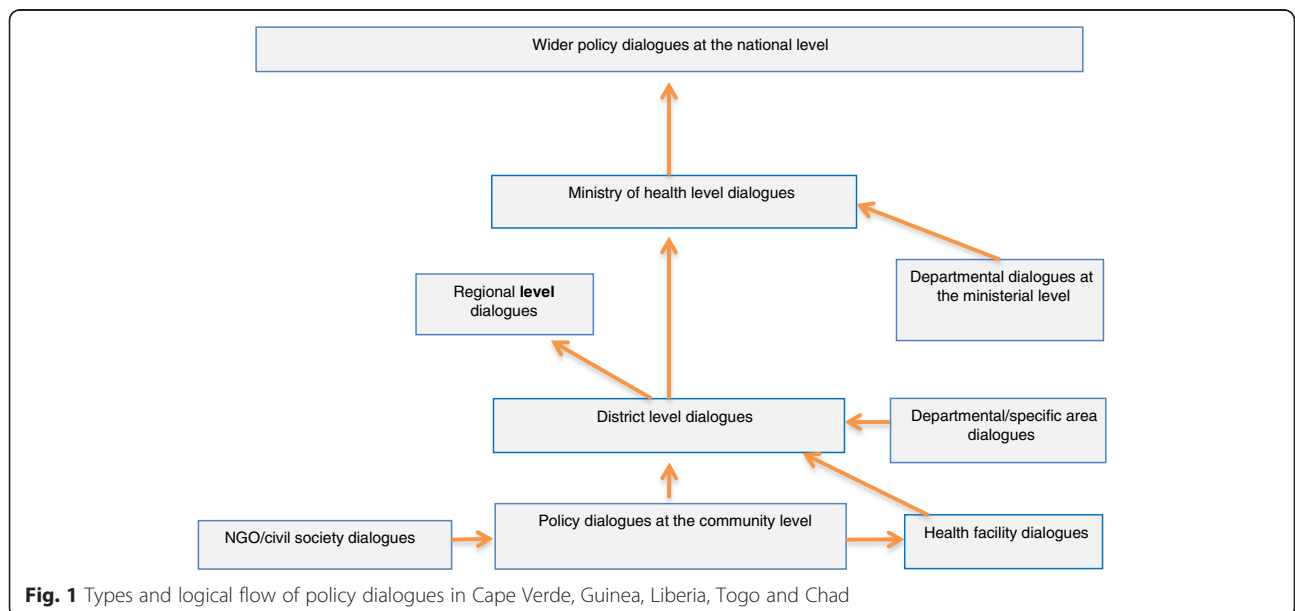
Wider policy dialogues at the national level

Ministry of health level dialogues

Departmental dialogues at the ministerial level

Regional **level** dialogues

District level dialogues

Departmental/specific area dialogues

NGO/civil society dialogues

Policy dialogues at the community level

Health facility dialogues

**Fig. 1** Types and logical flow of policy dialogues in Cape Verde, Guinea, Liberia, Togo and Chad